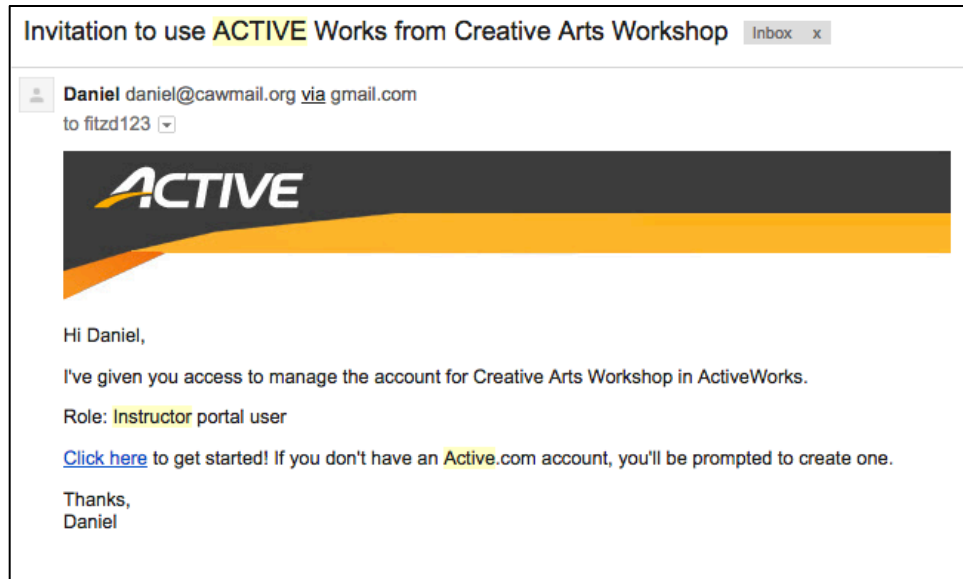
Invitation to use ACTIVE Works from Creative Arts Workshop Inbox x

Daniel daniel@cawmail.org via gmail.com
to fitzd123

ACTIVE

Hi Daniel,

I've given you access to manage the account for Creative Arts Workshop in ActiveWorks.

Role: Instructor portal user

Click here to get started! If you don't have an Active.com account, you'll be prompted to create one.

Thanks,
Daniel